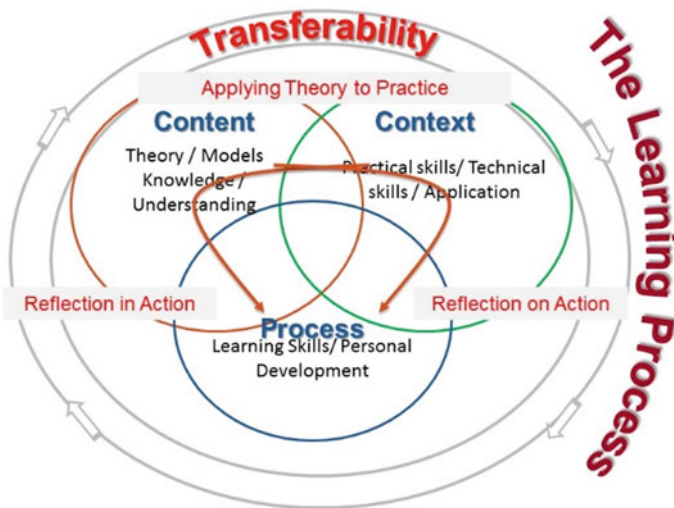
Transferability

The Learning Process

Applying Theory to Practice

Content

Theory / Models Knowledge / Understanding

Context

Practical skills/ Technical skills / Application

Reflection in Action

Reflection on Action

Process

Learning Skills/ Personal Development